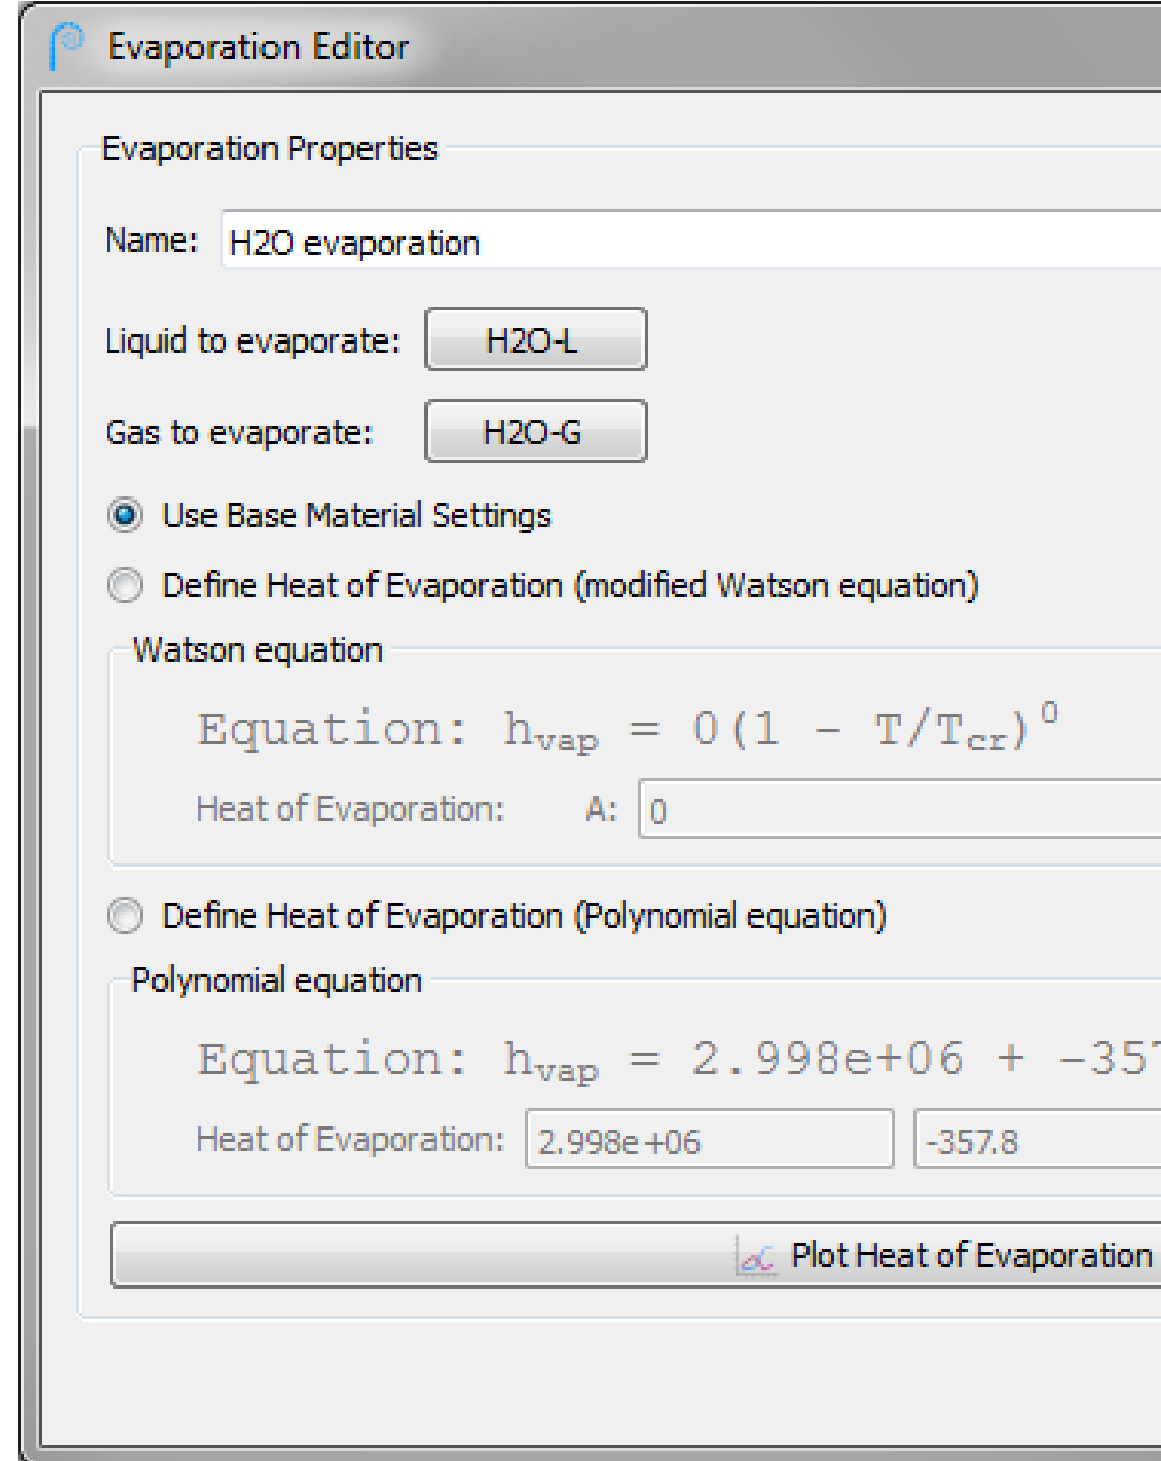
Evaporation Editor

Evaporation Properties

Name: H2O evaporation

Liquid to evaporate: H2O-L

Gas to evaporate: H2O-G

Use Base Material Settings

Define Heat of Evaporation (modified Watson equation)

Watson equation

Equation: $h_{vap} = 0(1 - T/T_{cr})^{0}$

Heat of Evaporation: A: 0

Define Heat of Evaporation (Polynomial equation)

Polynomial equation

Equation: $h_{vap}$ = 2.998e+06 + -35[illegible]

Heat of Evaporation: 2.998e+06 -357.8

Plot Heat of Evaporation